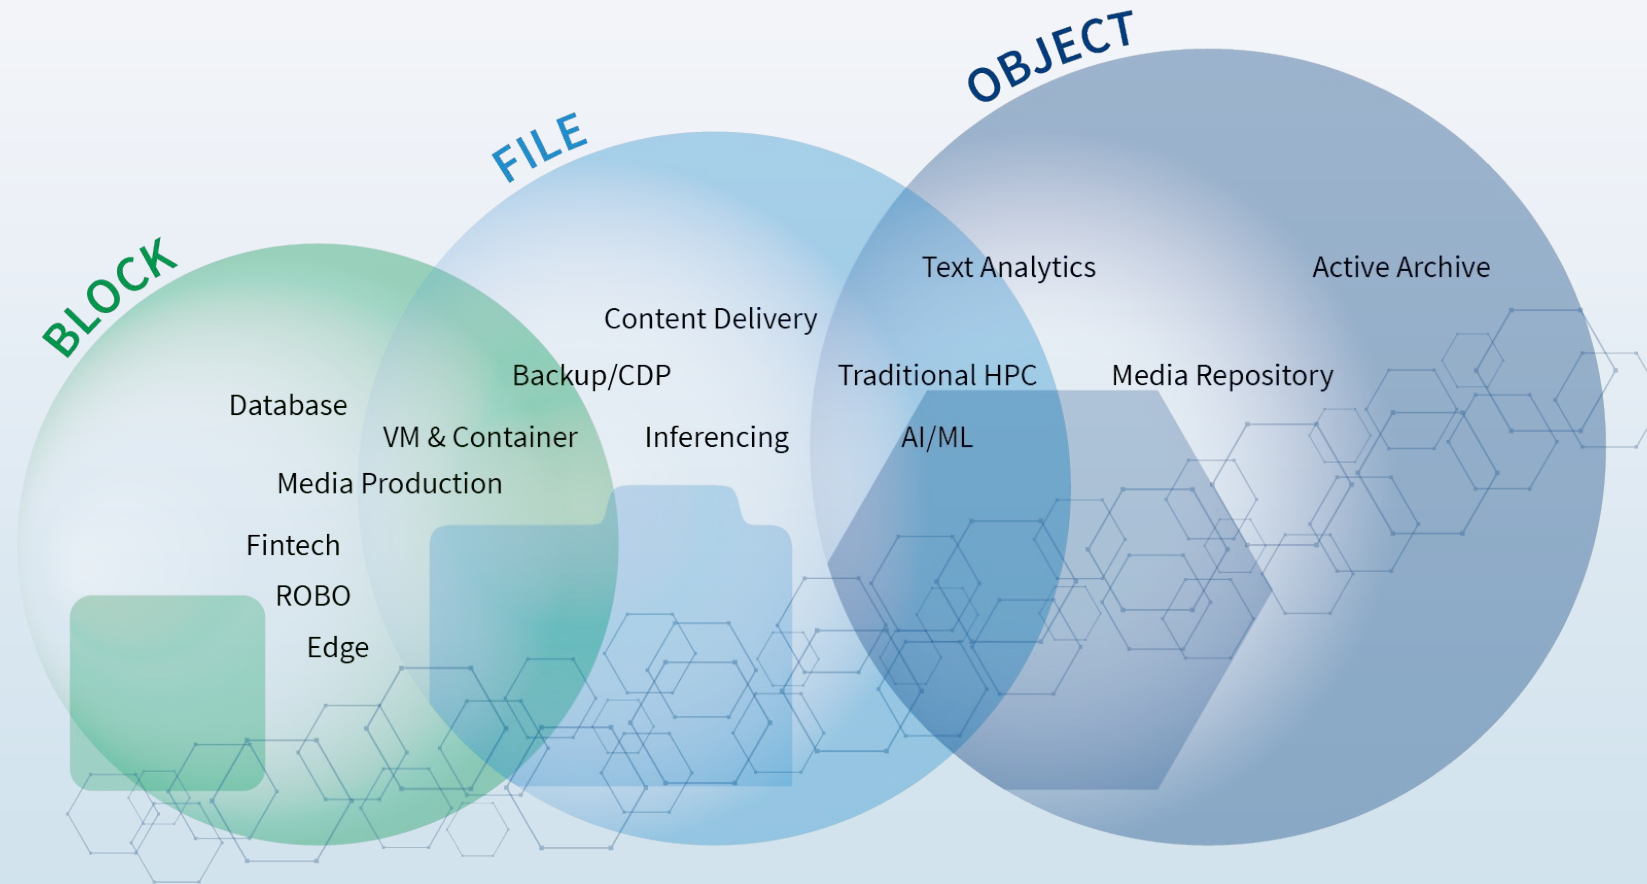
BLOCK

FILE

OBJECT

Text Analytics

Active Archive

Content Delivery

Backup/CDP

Traditional HPC

Media Repository

Database

VM & Container

Inferencing

AI/ML

Media Production

Fintech

ROBO

Edge